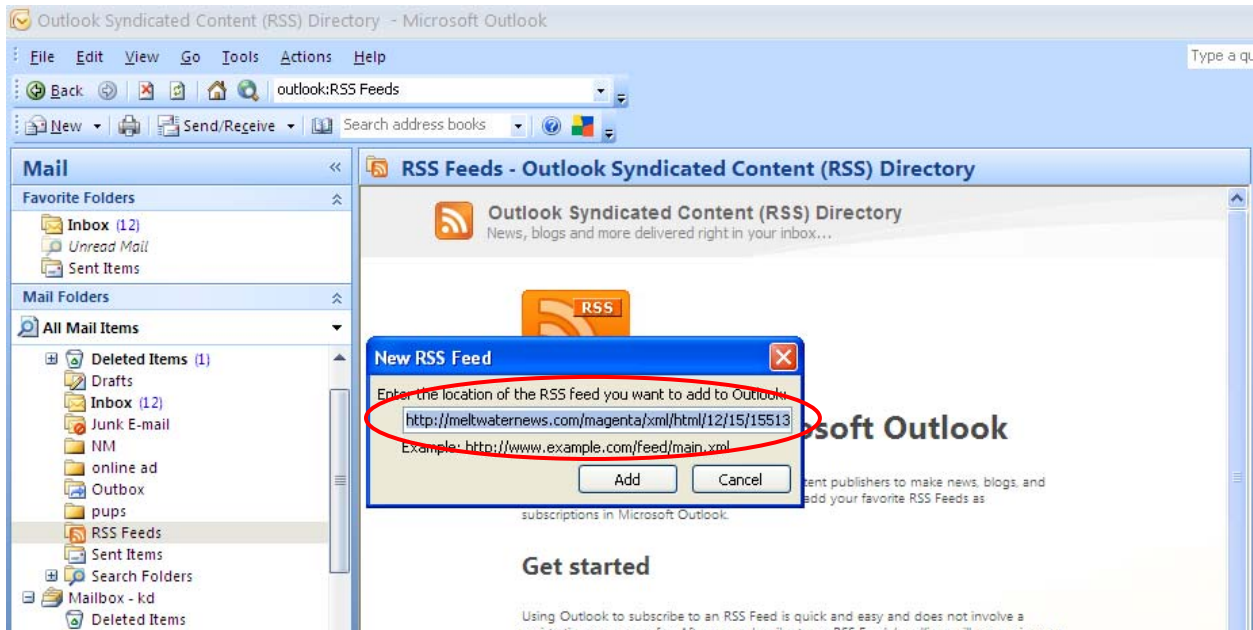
Outlook Syndicated Content (RSS) Directory - Microsoft Outlook

File Edit View Go Tools Actions Help

Type a qu

Back

outlook:RSS Feeds

New

Send/Receive

Search address books

Mail

Favorite Folders

Inbox (12)

Unread Mail

Sent Items

Mail Folders

All Mail Items

Deleted Items (1)

Drafts

Inbox (12)

Junk E-mail

NM

online ad

Outbox

pups

RSS Feeds

Sent Items

Search Folders

Mailbox - kd

Deleted Items

RSS Feeds - Outlook Syndicated Content (RSS) Directory

Outlook Syndicated Content (RSS) Directory

News, blogs and more delivered right in your inbox...

RSS

New RSS Feed

Enter the location of the RSS feed you want to add to Outlook:

http://meltwaternews.com/magenta/xml/html/12/15/15513

Example: http://www.example.com/feed/main.xml

Add

Cancel

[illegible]soft Outlook

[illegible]tent publishers to make news, blogs, and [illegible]dd your favorite RSS Feeds as subscriptions in Microsoft Outlook.

Get started

Using Outlook to subscribe to an RSS Feed is quick and easy and does not involve a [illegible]